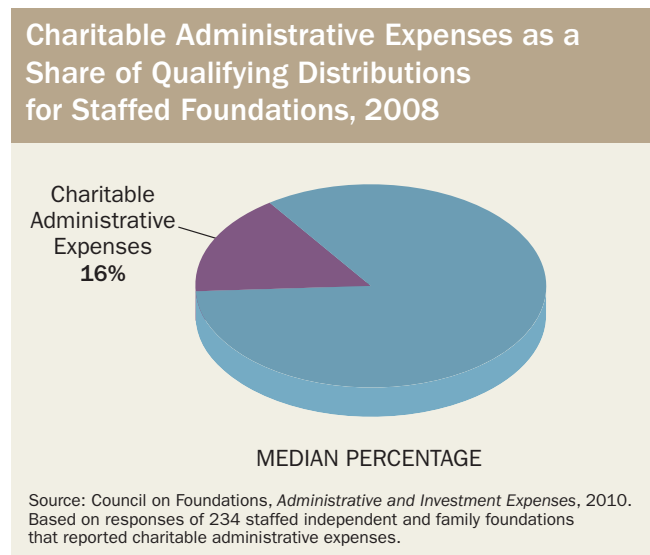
Charitable Administrative Expenses as a Share of Qualifying Distributions for Staffed Foundations, 2008

Charitable Administrative Expenses
16%

MEDIAN PERCENTAGE

Source: Council on Foundations, *Administrative and Investment Expenses*, 2010. Based on responses of 234 staffed independent and family foundations that reported charitable administrative expenses.